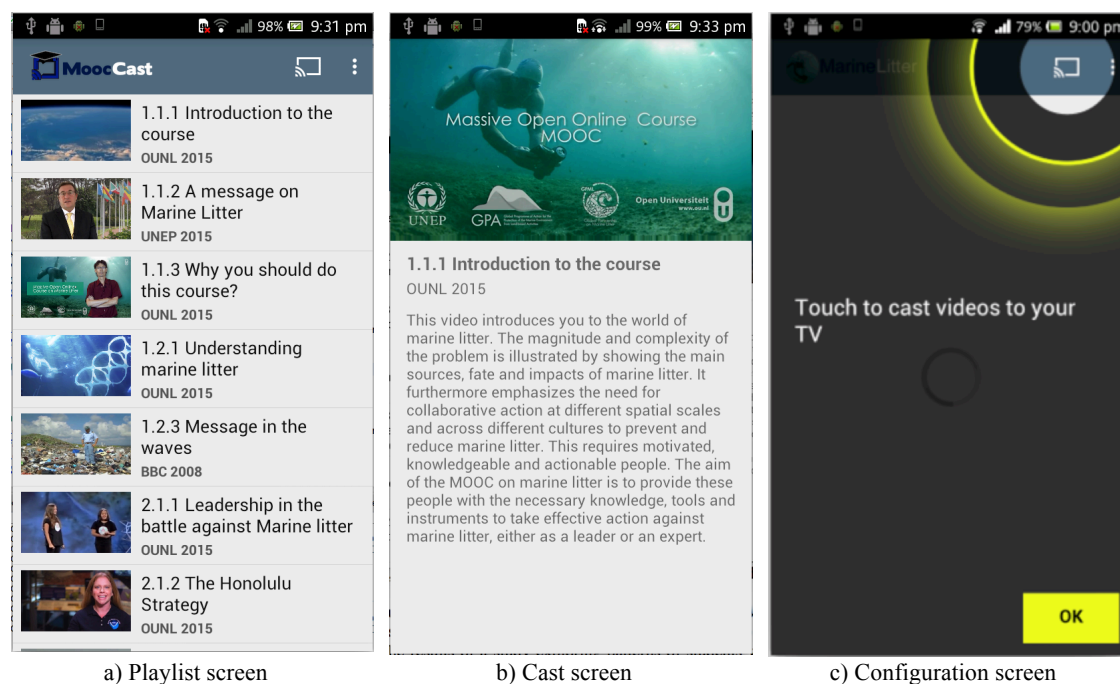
98% 9:31 pm

MoocCast

1.1.1 Introduction to the course
OUNL 2015

1.1.2 A message on Marine Litter
UNEP 2015

1.1.3 Why you should do this course?
OUNL 2015

1.2.1 Understanding marine litter
OUNL 2015

1.2.3 Message in the waves
BBC 2008

2.1.1 Leadership in the battle against Marine litter
OUNL 2015

2.1.2 The Honolulu Strategy
OUNL 2015

a) Playlist screen

99% 9:33 pm

Massive Open Online Course MOOC

UNEP GPA Open Universiteit

1.1.1 Introduction to the course
OUNL 2015

This video introduces you to the world of marine litter. The magnitude and complexity of the problem is illustrated by showing the main sources, fate and impacts of marine litter. It furthermore emphasizes the need for collaborative action at different spatial scales and across different cultures to prevent and reduce marine litter. This requires motivated, knowledgeable and actionable people. The aim of the MOOC on marine litter is to provide these people with the necessary knowledge, tools and instruments to take effective action against marine litter, either as a leader or an expert.

b) Cast screen

79% 9:00 pm

Marine Litter

Touch to cast videos to your TV

OK

c) Configuration screen